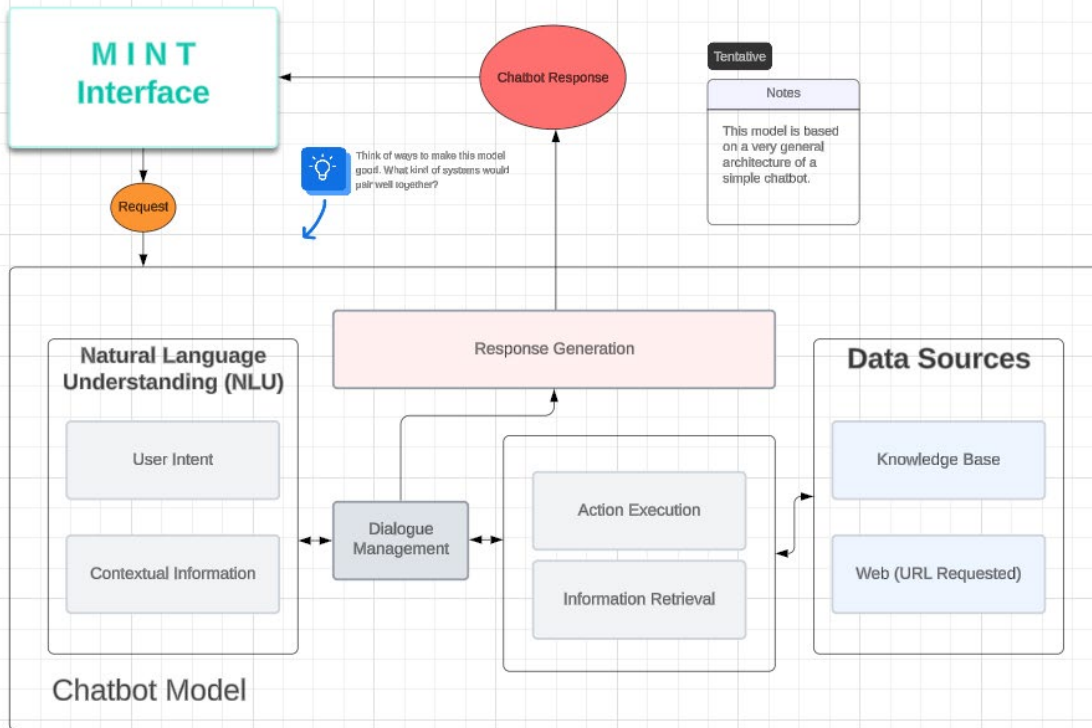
M I N T
Interface

Chatbot Response

Tentative

Notes

This model is based on a very general architecture of a simple chatbot.

Think of ways to make this model goof. What kind of systems would pair well together?

Request

Response Generation

Natural Language Understanding (NLU)

User Intent

Contextual Information

Dialogue Management

Action Execution

Information Retrieval

Data Sources

Knowledge Base

Web (URL Requested)

Chatbot Model